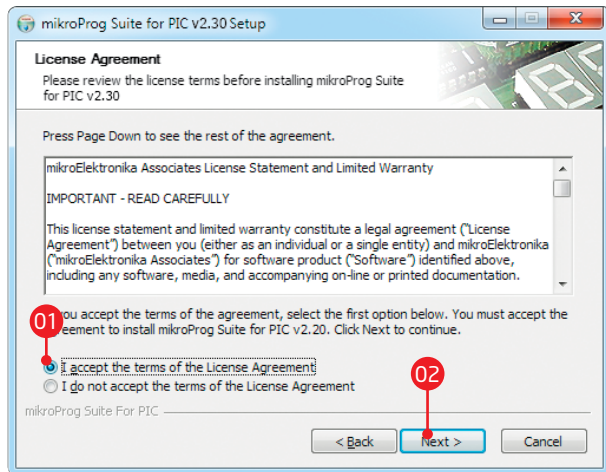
mikroProg Suite for PIC v2.30 Setup

License Agreement
Please review the license terms before installing mikroProg Suite for PIC v2.30

Press Page Down to see the rest of the agreement.

mikroElektronika Associates License Statement and Limited Warranty

IMPORTANT - READ CAREFULLY

This license statement and limited warranty constitute a legal agreement ("License Agreement") between you (either as an individual or a single entity) and mikroElektronika ("mikroElektronika Associates") for software product ("Software") identified above, including any software, media, and accompanying on-line or printed documentation.

01

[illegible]ou accept the terms of the agreement, select the first option below. You must accept the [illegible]eement to install mikroProg Suite for PIC v2.20. Click Next to continue.

I accept the terms of the License Agreement

I do not accept the terms of the License Agreement

02

mikroProg Suite For PIC

< Back

Next >

Cancel